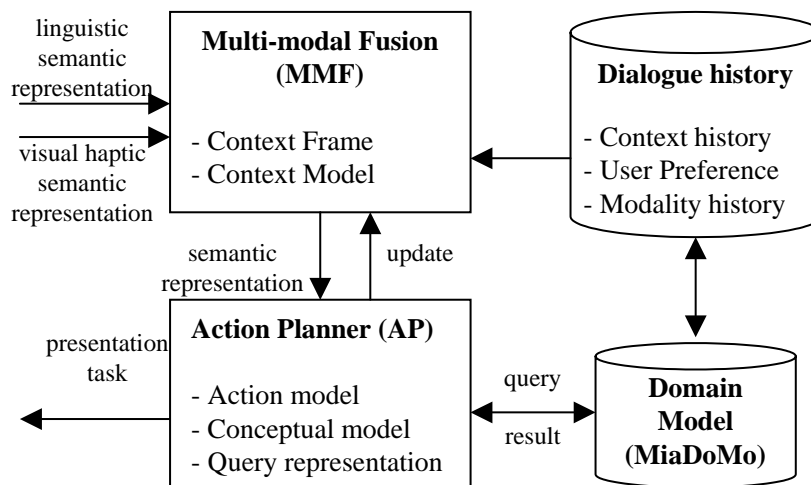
linguistic semantic representation

visual haptic semantic representation

Multi-modal Fusion (MMF)

- Context Frame
- Context Model

Dialogue history

- Context history
- User Preference
- Modality history

semantic representation

update

Action Planner (AP)

- Action model
- Conceptual model
- Query representation

presentation task

query

result

Domain Model (MiaDoMo)